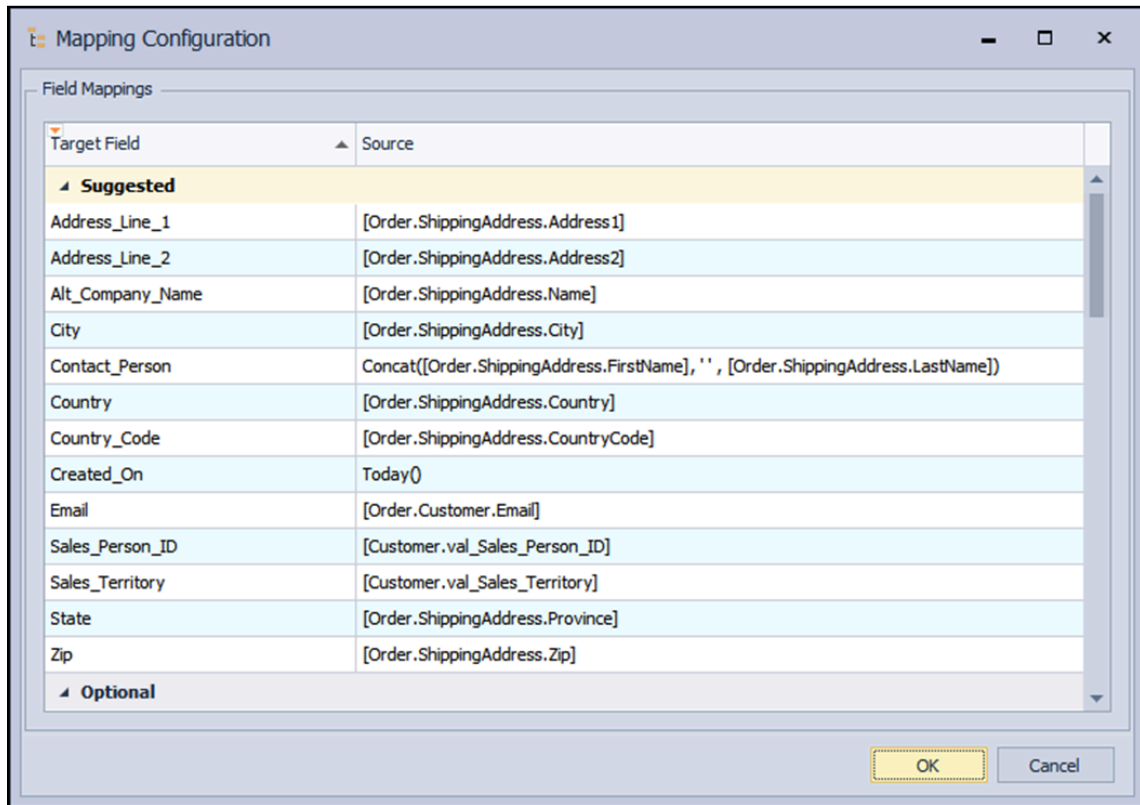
Mapping Configuration

Field Mappings

| Target Field | Source |
|---|---|
| ◢ Suggested | |
| Address_Line_1 | [Order.ShippingAddress.Address1] |
| Address_Line_2 | [Order.ShippingAddress.Address2] |
| Alt_Company_Name | [Order.ShippingAddress.Name] |
| City | [Order.ShippingAddress.City] |
| Contact_Person | Concat([Order.ShippingAddress.FirstName], ' ' , [Order.ShippingAddress.LastName]) |
| Country | [Order.ShippingAddress.Country] |
| Country_Code | [Order.ShippingAddress.CountryCode] |
| Created_On | Today() |
| Email | [Order.Customer.Email] |
| Sales_Person_ID | [Customer.val_Sales_Person_ID] |
| Sales_Territory | [Customer.val_Sales_Territory] |
| State | [Order.ShippingAddress.Province] |
| Zip | [Order.ShippingAddress.Zip] |
| ◢ Optional | |

OK

Cancel